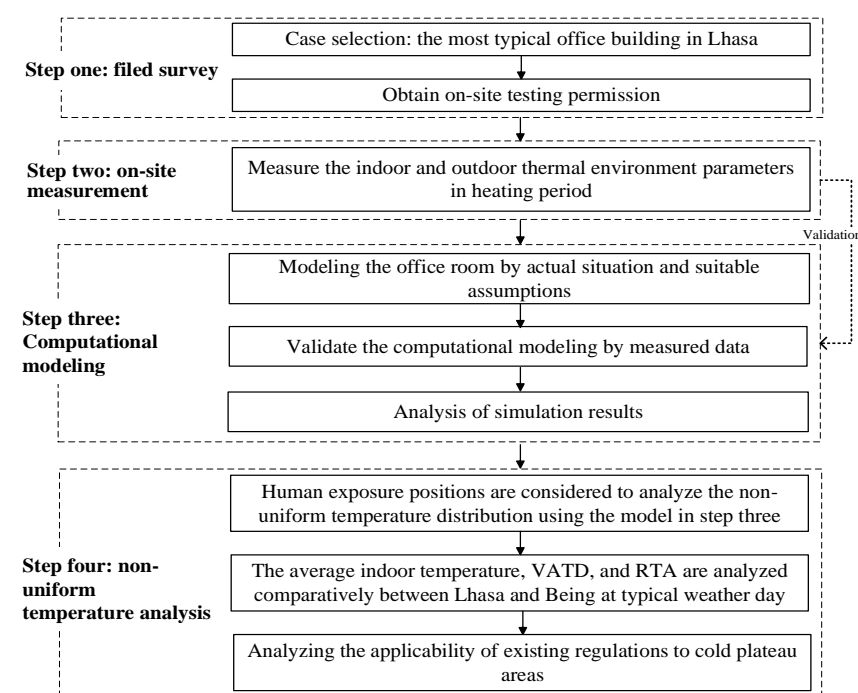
Step one: filed survey

Case selection: the most typical office building in Lhasa

Obtain on-site testing permission

Step two: on-site measurement

Measure the indoor and outdoor thermal environment parameters in heating period

Validation

Step three: Computational modeling

Modeling the office room by actual situation and suitable assumptions

Validate the computational modeling by measured data

Analysis of simulation results

Step four: non-uniform temperature analysis

Human exposure positions are considered to analyze the non-uniform temperature distribution using the model in step three

The average indoor temperature, VATD, and RTA are analyzed comparatively between Lhasa and Being at typical weather day

Analyzing the applicability of existing regulations to cold plateau areas